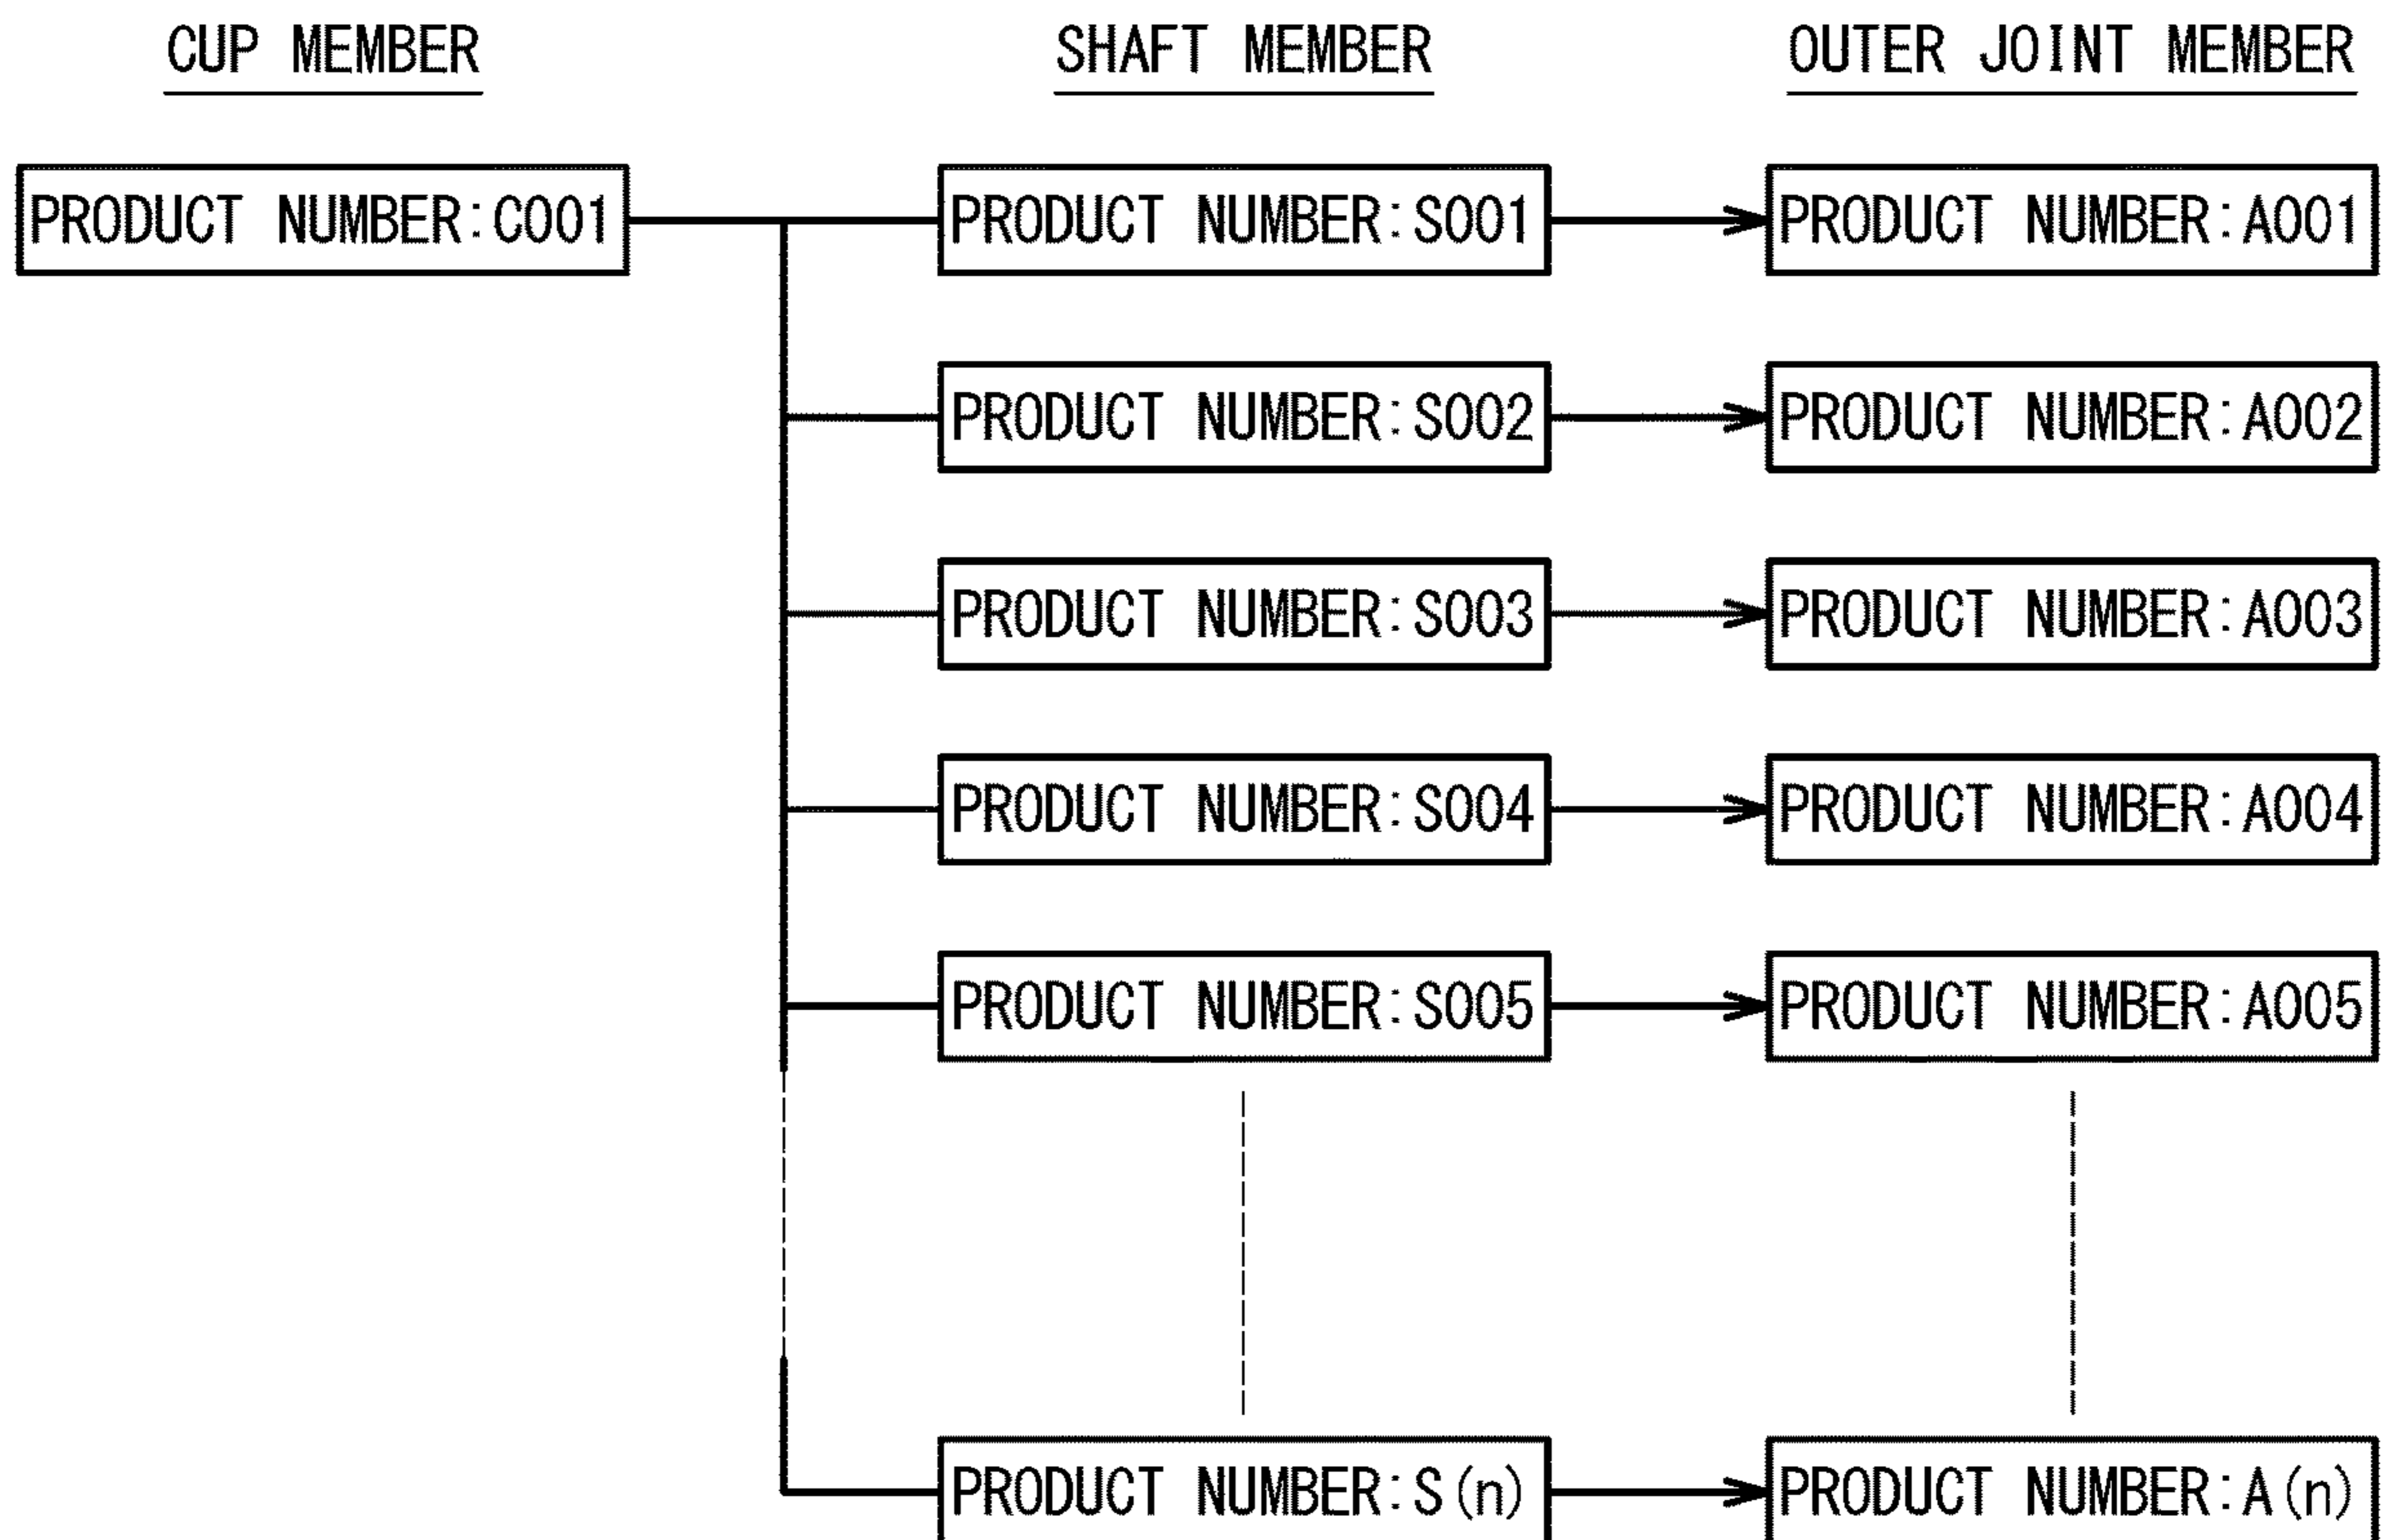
CUP MEMBER

SHAFT MEMBER

OUTER JOINT MEMBER

PRODUCT NUMBER: C001

PRODUCT NUMBER: S001

PRODUCT NUMBER: A001

PRODUCT NUMBER: S002

PRODUCT NUMBER: A002

PRODUCT NUMBER: S003

PRODUCT NUMBER: A003

PRODUCT NUMBER: S004

PRODUCT NUMBER: A004

PRODUCT NUMBER: S005

PRODUCT NUMBER: A005

PRODUCT NUMBER: S(n)

PRODUCT NUMBER: A(n)